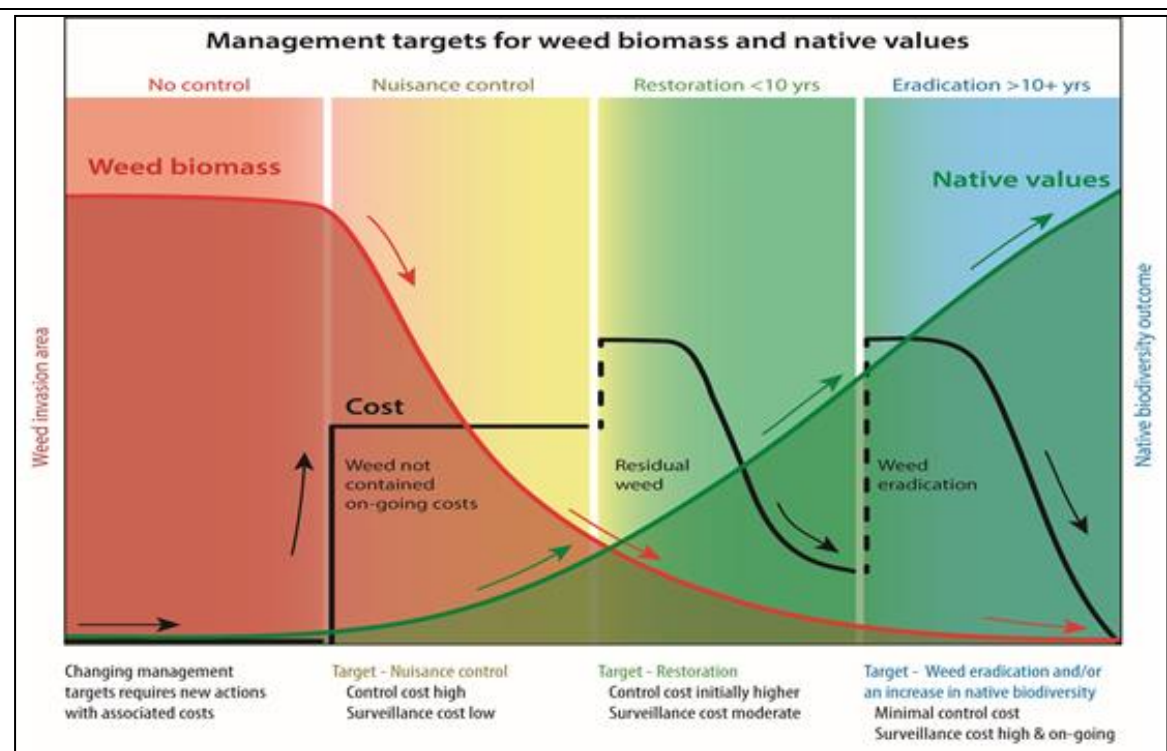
Management targets for weed biomass and native values

No control

Nuisance control

Restoration <10 yrs

Eradication >10+ yrs

Weed biomass

Native values

Weed invasion area

Native biodiversity outcome

Cost

Weed not contained on-going costs

Residual weed

Weed eradication

Changing management targets requires new actions with associated costs

Target - Nuisance control
Control cost high
Surveillance cost low

Target - Restoration
Control cost initially higher
Surveillance cost moderate

Target - Weed eradication and/or an increase in native biodiversity
Minimal control cost
Surveillance cost high & on-going